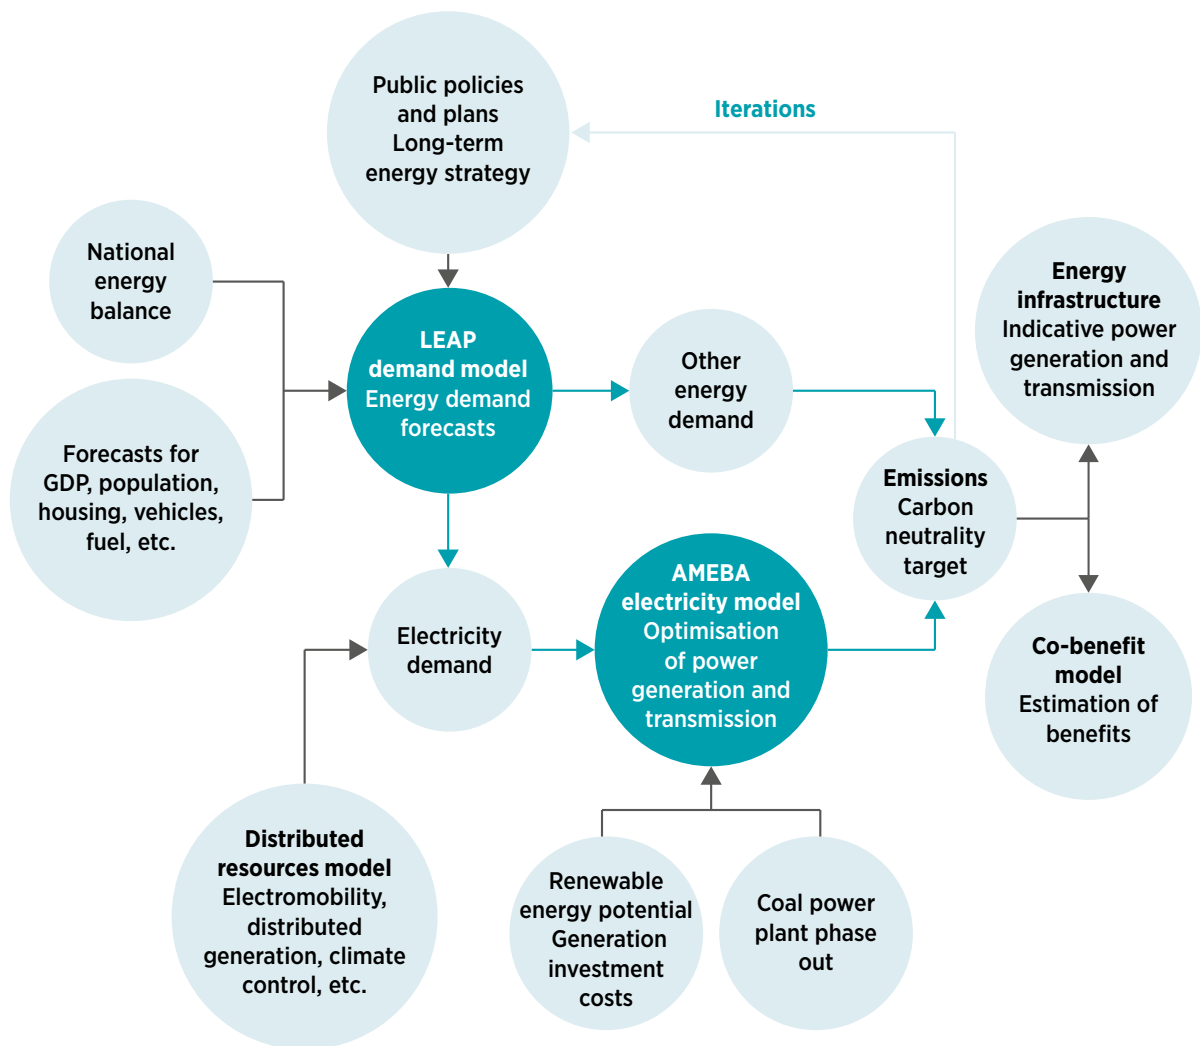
Iterations

Public policies and plans
Long-term energy strategy

National energy balance

Forecasts for GDP, population, housing, vehicles, fuel, etc.

LEAP demand model
Energy demand forecasts

Other energy demand

Emissions
Carbon neutrality target

Energy infrastructure
Indicative power generation and transmission

Co-benefit model
Estimation of benefits

Electricity demand

AMEBA electricity model
Optimisation of power generation and transmission

Distributed resources model
Electromobility, distributed generation, climate control, etc.

Renewable energy potential
Generation investment costs

Coal power plant phase out